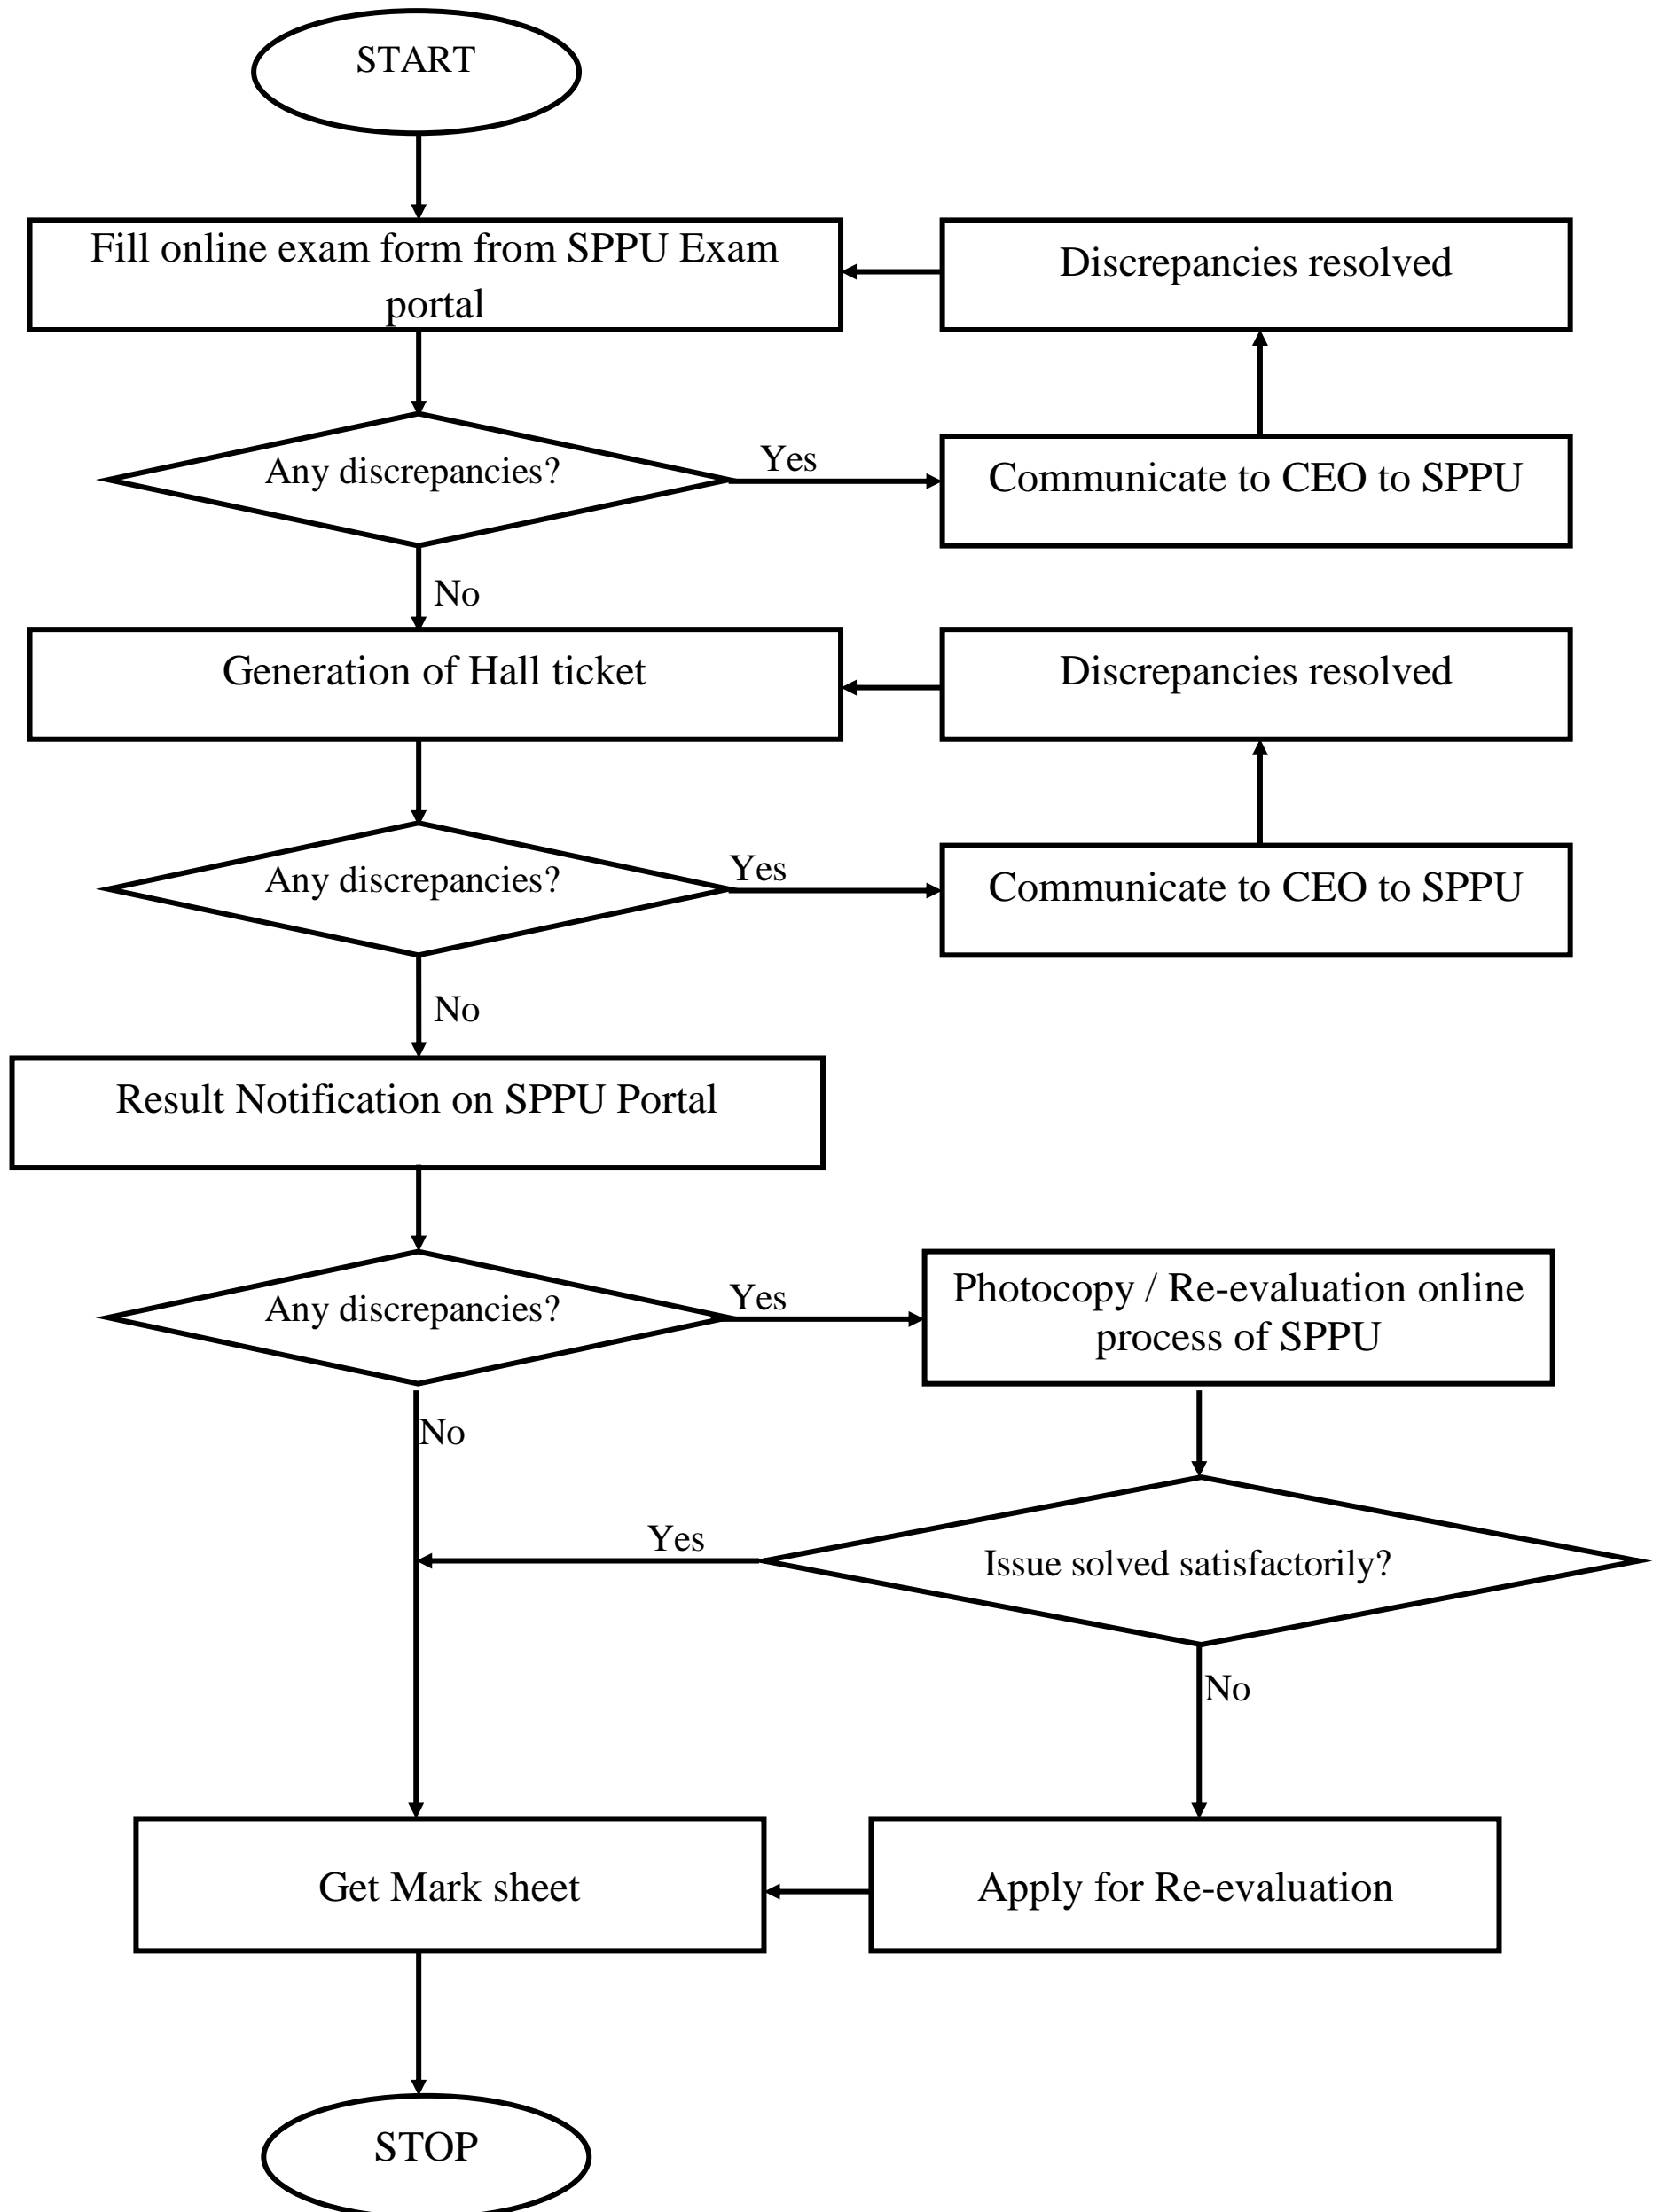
START

Fill online exam form from SPPU Exam portal

Discrepancies resolved

Any discrepancies?

Yes

Communicate to CEO to SPPU

No

Generation of Hall ticket

Discrepancies resolved

Any discrepancies?

Yes

Communicate to CEO to SPPU

No

Result Notification on SPPU Portal

Any discrepancies?

Yes

Photocopy / Re-evaluation online process of SPPU

No

Yes

Issue solved satisfactorily?

No

Get Mark sheet

Apply for Re-evaluation

STOP